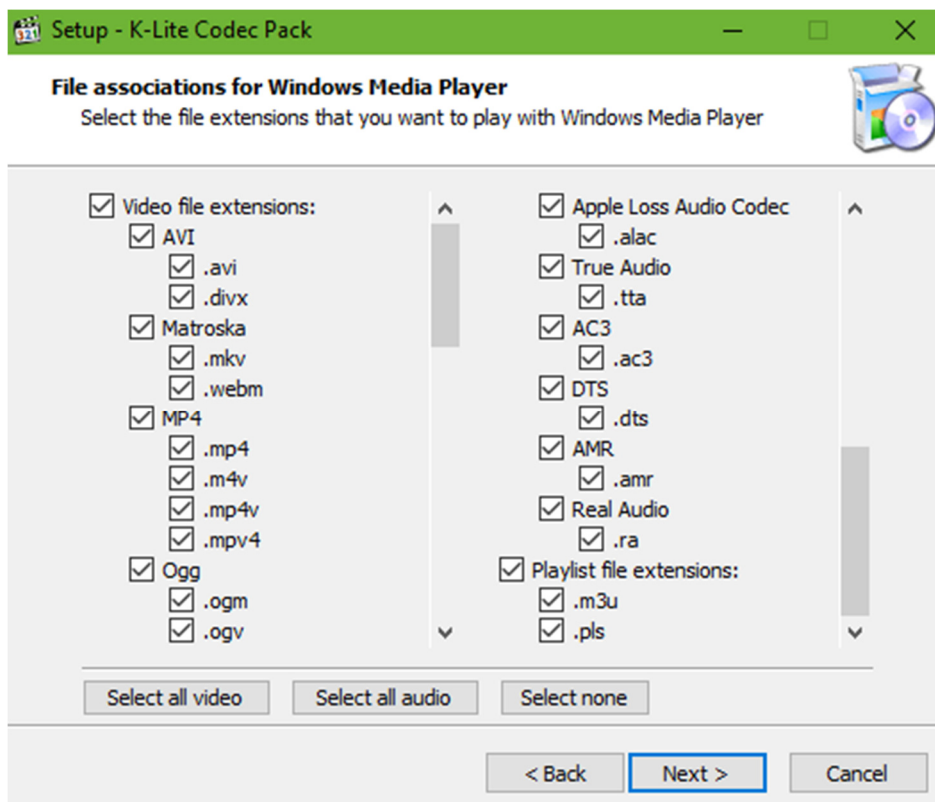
Setup - K-Lite Codec Pack

File associations for Windows Media Player
Select the file extensions that you want to play with Windows Media Player

Video file extensions:
AVI
.avi
.divx
Matroska
.mkv
.webm
MP4
.mp4
.m4v
.mp4v
.mpv4
Ogg
.ogm
.ogv

Apple Loss Audio Codec
.alac
True Audio
.tta
AC3
.ac3
DTS
.dts
AMR
.amr
Real Audio
.ra
Playlist file extensions:
.m3u
.pls

Select all video
Select all audio
Select none

< Back
Next >
Cancel